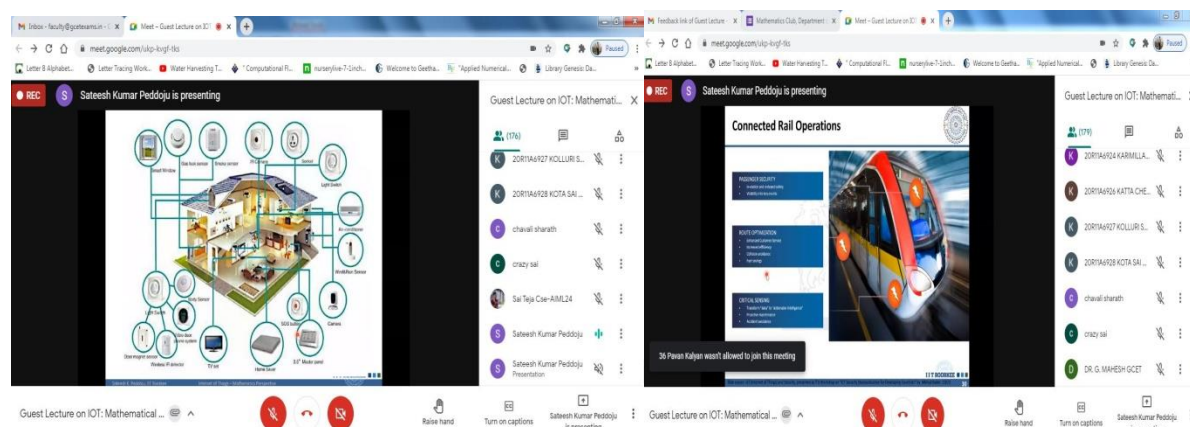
Inbox - faculty@gcetexams.in - | Meet – Guest Lecture on IOT | +
meet.google.com/ukp-kvgf-tks
Paused
Letter B Alphabet... | Letter Tracing Work... | Water Harvesting T... | " Computational Fl... | nurserylive-7-1inch... | Welcome to Geetha... | "Applied Numerical... | Library Genesis Da...

REC
Sateesh Kumar Peddoju is presenting

Guest Lecture on IOT: Mathemati...
(176)
20R11A6927 KOLLURI S...
20R11A6928 KOTA SAI ...
chavali sharath
crazy sai
Sai Teja Cse-AIML24
Sateesh Kumar Peddoju
Sateesh Kumar Peddoju
Presentation

Guest Lecture on IOT: Mathematical ...
Raise hand
Turn on captions
Sateesh Kumar Peddoju is presenting

Feedback link of Guest Lecture | Mathematics Club, Department | Meet – Guest Lecture on IOT | +
meet.google.com/ukp-kvgf-tks
Paused
Letter B Alphabet... | Letter Tracing Work... | Water Harvesting T... | " Computational Fl... | nurserylive-7-1inch... | Welcome to Geetha... | "Applied Numerical... | Library Genesis Da...

REC
Sateesh Kumar Peddoju is presenting

Connected Rail Operations
PASSENGER SECURITY
ROUTE OPTIMIZATION
CRITICAL SENSING
IIT ROORKEE

36 Pavan Kalyan wasn't allowed to join this meeting

Guest Lecture on IOT: Mathemati...
(179)
20R11A6924 KARIMILLA...
20R11A6926 KATTA CHE...
20R11A6927 KOLLURI S...
20R11A6928 KOTA SAI ...
chavali sharath
crazy sai
DR. G. MAHESH GCET

Guest Lecture on IOT: Mathematical ...
Raise hand
Turn on captions
Sateesh Kumar Peddoju